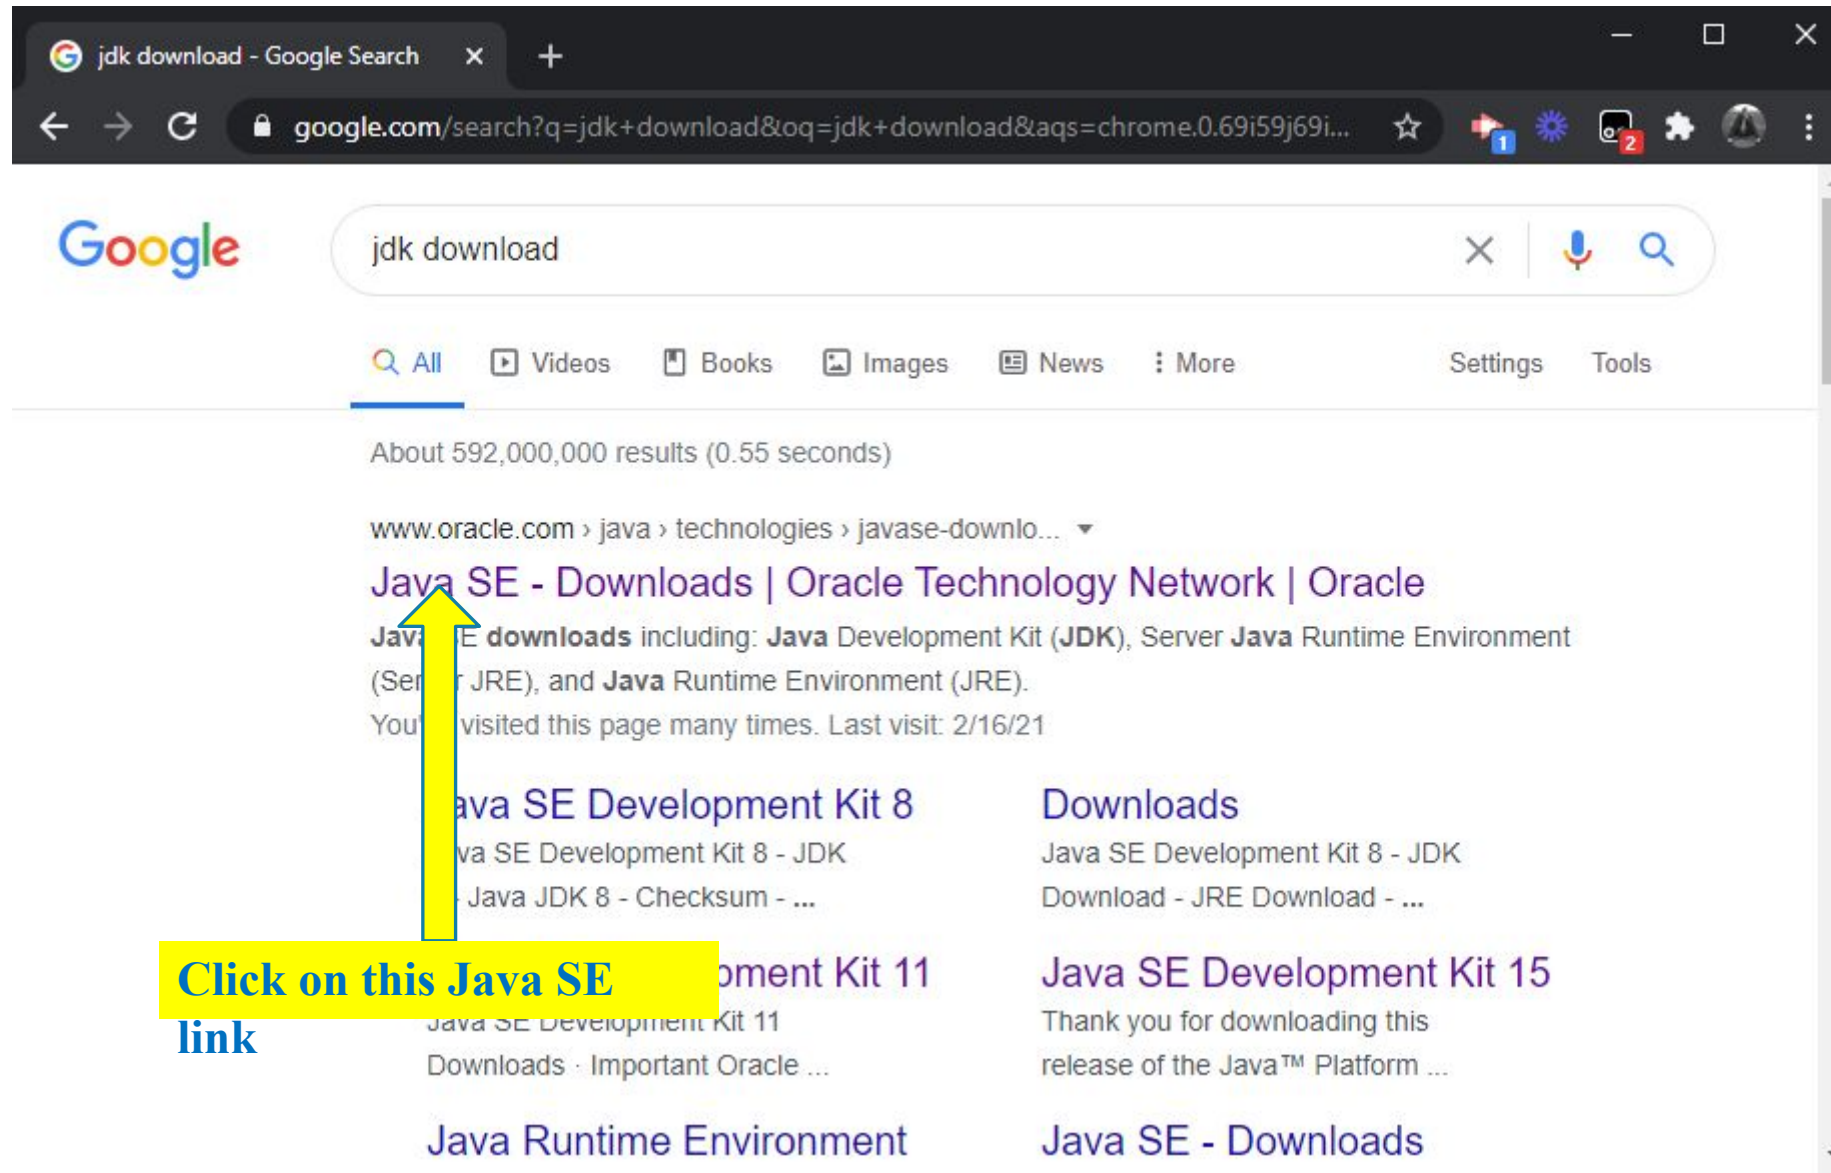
jdk download - Google Search

google.com/search?q=jdk+download&oq=jdk+download&aqs=chrome.0.69i59j69i...

1 2

Google

jdk download

All Videos Books Images News More Settings Tools

About 592,000,000 results (0.55 seconds)

www.oracle.com › java › technologies › javase-downlo...

Java SE - Downloads | Oracle Technology Network | Oracle

Jav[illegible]E downloads including: Java Development Kit (JDK), Server Java Runtime Environment (Se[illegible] JRE), and Java Runtime Environment (JRE).

You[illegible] visited this page many times. Last visit: 2/16/21

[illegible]ava SE Development Kit 8

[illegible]va SE Development Kit 8 - JDK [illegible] Java JDK 8 - Checksum - ...

Downloads

Java SE Development Kit 8 - JDK Download - JRE Download - ...

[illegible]ment Kit 11

Java SE Development Kit 11 Downloads · Important Oracle ...

Java SE Development Kit 15

Thank you for downloading this release of the Java™ Platform ...

Java Runtime Environment

Java SE - Downloads

Click on this Java SE link